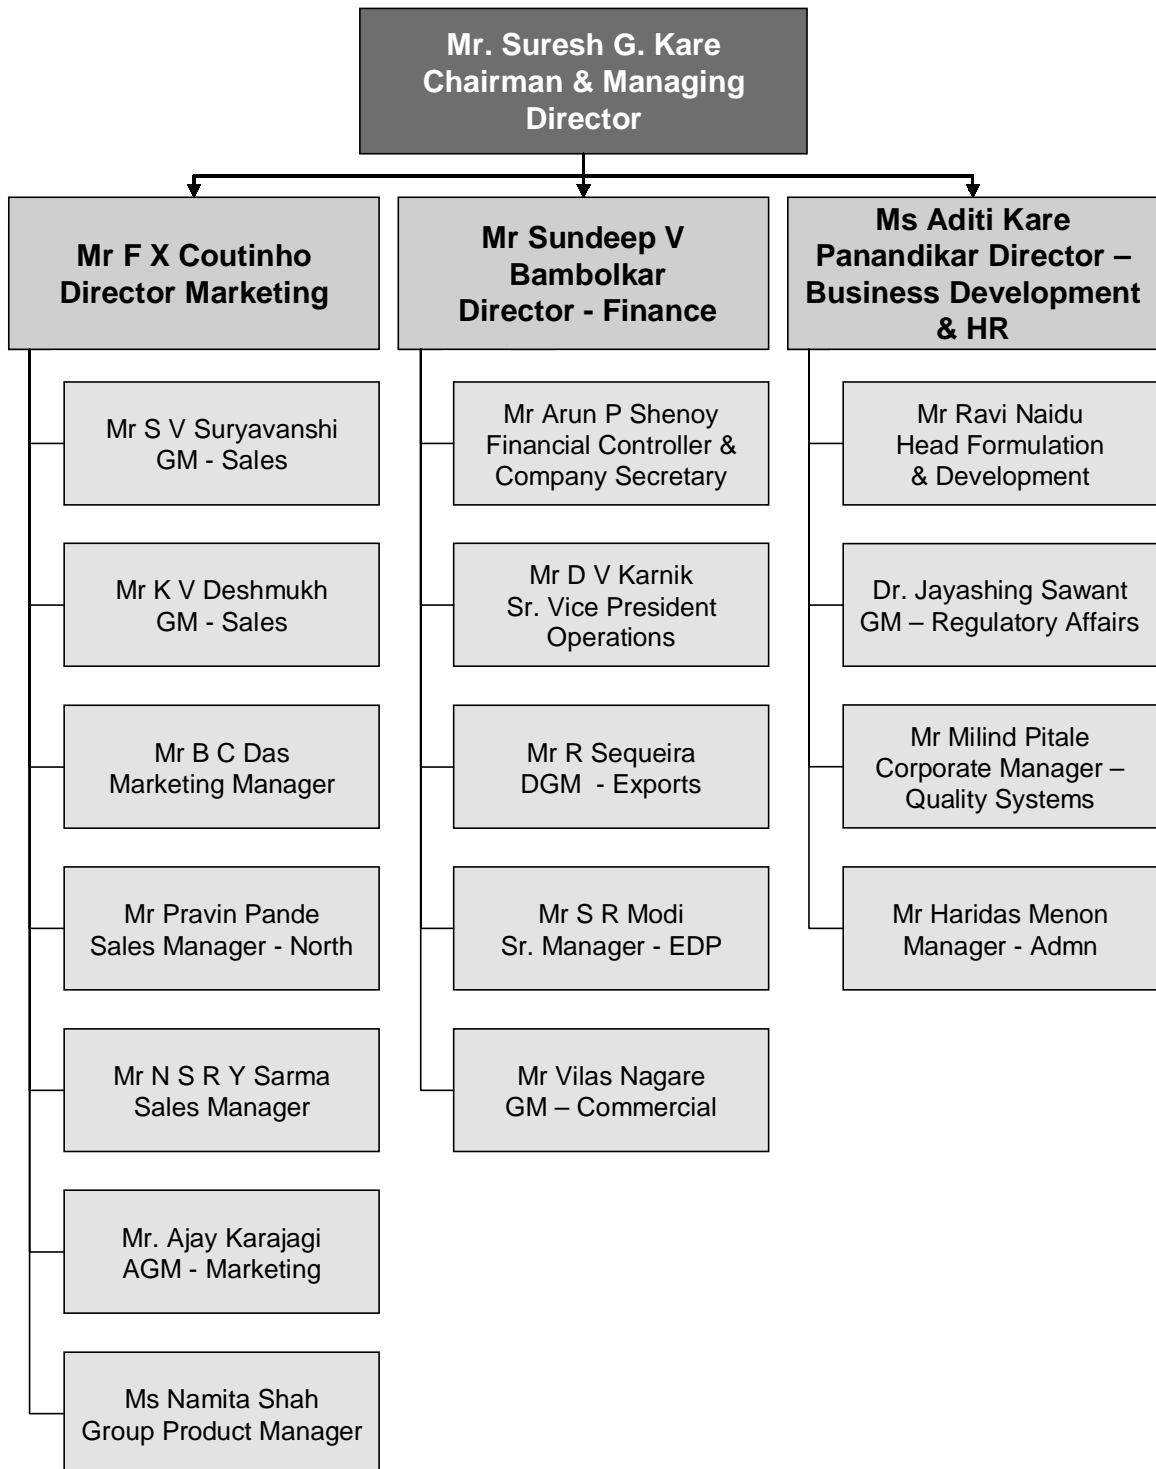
Mr. Suresh G. Kare
Chairman & Managing Director

Mr F X Coutinho
Director Marketing

Mr S V Suryavanshi
GM - Sales

Mr K V Deshmukh
GM - Sales

Mr B C Das
Marketing Manager

Mr Pravin Pande
Sales Manager - North

Mr N S R Y Sarma
Sales Manager

Mr. Ajay Karajagi
AGM - Marketing

Ms Namita Shah
Group Product Manager

Mr Sundeep V Bambolkar
Director - Finance

Mr Arun P Shenoy
Financial Controller & Company Secretary

Mr D V Karnik
Sr. Vice President Operations

Mr R Sequeira
DGM - Exports

Mr S R Modi
Sr. Manager - EDP

Mr Vilas Nagare
GM – Commercial

Ms Aditi Kare Panandikar Director – Business Development & HR

Mr Ravi Naidu
Head Formulation & Development

Dr. Jayashing Sawant
GM – Regulatory Affairs

Mr Milind Pitale
Corporate Manager – Quality Systems

Mr Haridas Menon
Manager - Admn